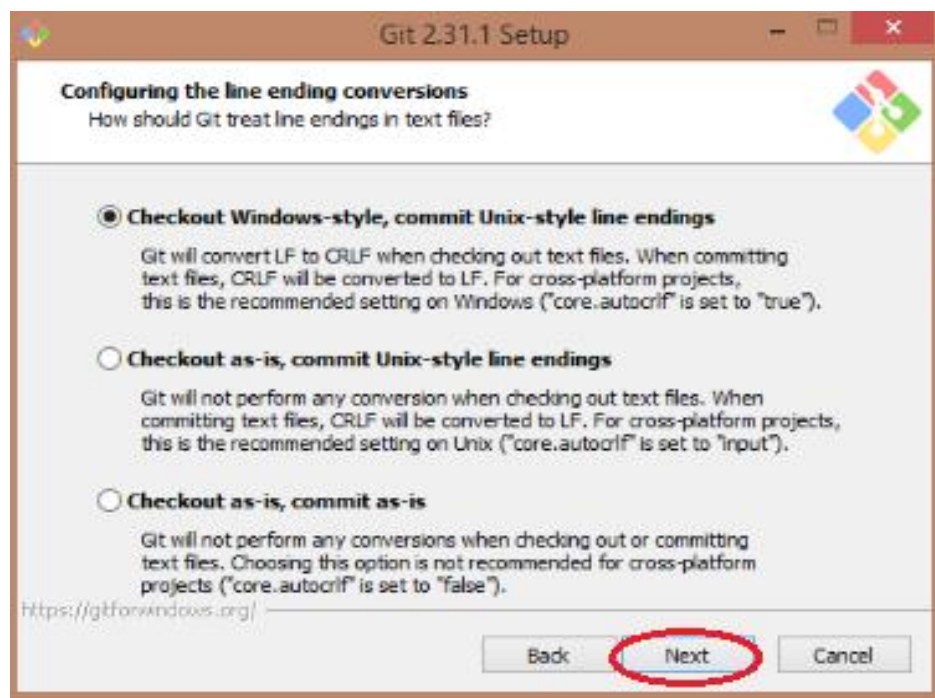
Git 2.31.1 Setup

Configuring the line ending conversions
How should Git treat line endings in text files?

Checkout Windows-style, commit Unix-style line endings

Git will convert LF to CRLF when checking out text files. When committing text files, CRLF will be converted to LF. For cross-platform projects, this is the recommended setting on Windows ("core.autocrlf" is set to "true").

Checkout as-is, commit Unix-style line endings

Git will not perform any conversion when checking out text files. When committing text files, CRLF will be converted to LF. For cross-platform projects, this is the recommended setting on Unix ("core.autocrlf" is set to "input").

Checkout as-is, commit as-is

Git will not perform any conversions when checking out or committing text files. Choosing this option is not recommended for cross-platform projects ("core.autocrlf" is set to "false").

https://gitforwindows.org/

Back Next Cancel